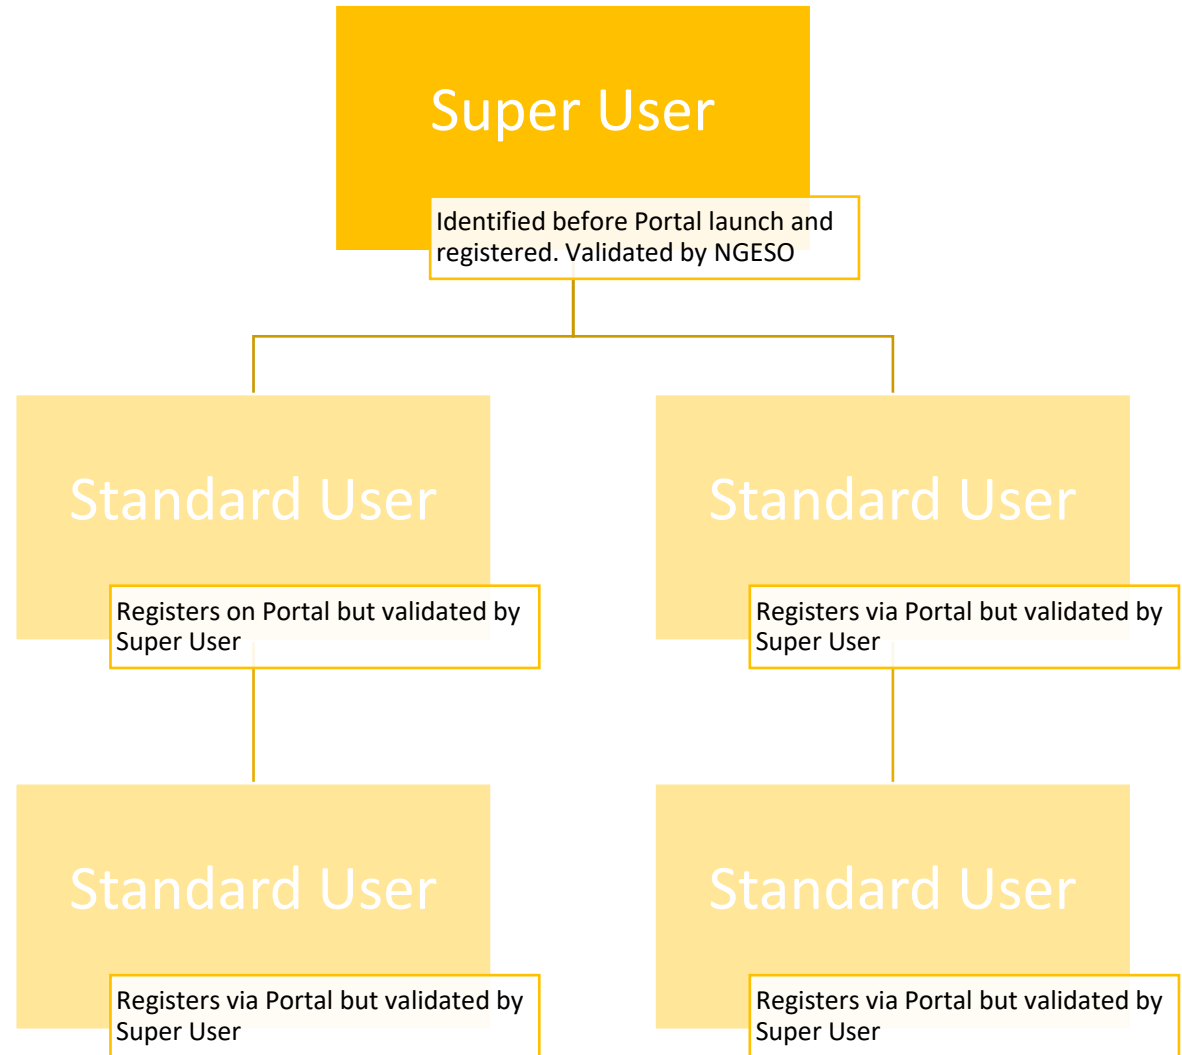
Super User

Identified before Portal launch and registered. Validated by NGESO

Standard User

Registers on Portal but validated by Super User

Standard User

Registers via Portal but validated by Super User

Standard User

Registers via Portal but validated by Super User

Standard User

Registers via Portal but validated by Super User